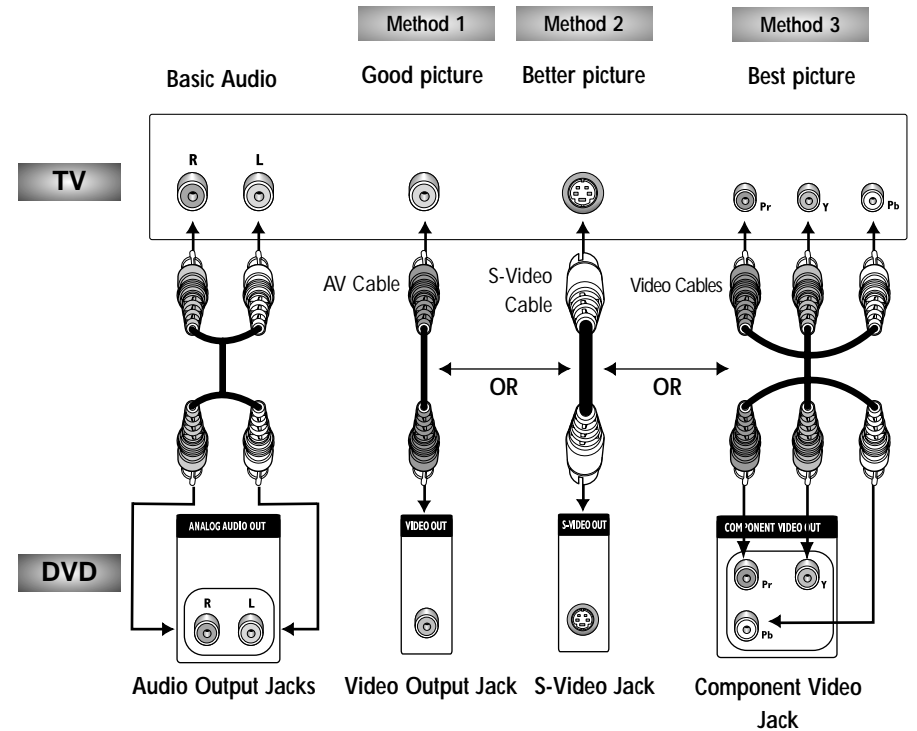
Method 1

Method 2

Method 3

Basic Audio

Good picture

Better picture

Best picture

TV

R

L

Pr

Y

Pb

AV Cable

S-Video Cable

Video Cables

OR

OR

DVD

ANALOG AUDIO OUT

R

L

VIDEO OUT

S-VIDEO OUT

COMPONENT VIDEO OUT

Pr

Y

Pb

Audio Output Jacks

Video Output Jack

S-Video Jack

Component Video Jack